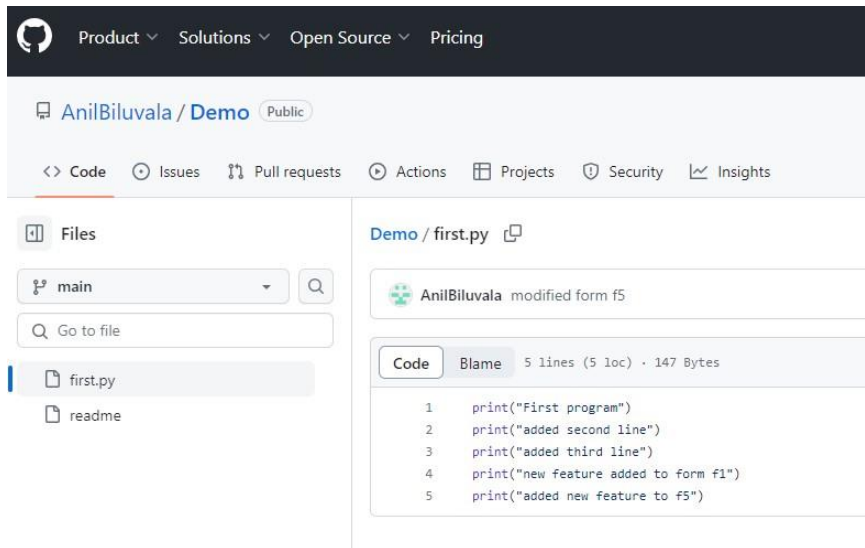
Product Solutions Open Source Pricing

AnilBiluvala / Demo Public

Code Issues Pull requests Actions Projects Security Insights

Files

main

Go to file

first.py

readme

Demo / first.py

AnilBiluvala modified form f5

Code Blame 5 lines (5 loc) · 147 Bytes

1 print("First program")
2 print("added second line")
3 print("added third line")
4 print("new feature added to form f1")
5 print("added new feature to f5")